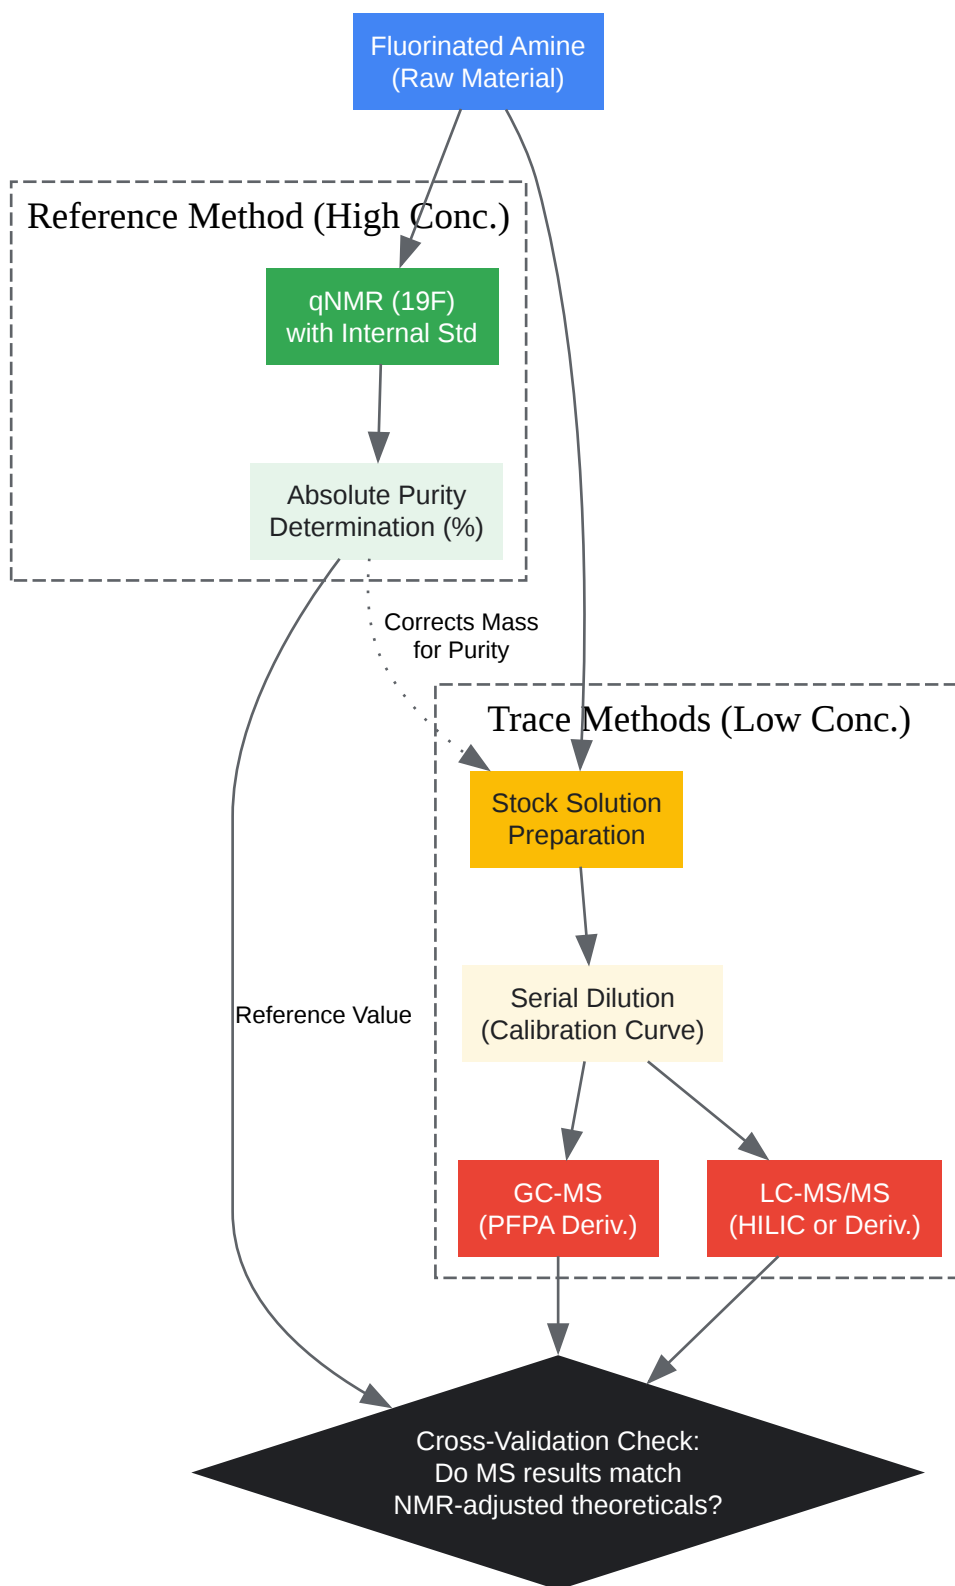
Fluorinated Amine
(Raw Material)

Reference Method (High Conc.)

qNMR (19F)
with Internal Std

Absolute Purity
Determination (%)

Corrects Mass
for Purity

Trace Methods (Low Conc.)

Stock Solution
Preparation

Serial Dilution
(Calibration Curve)

Reference Value

GC-MS
(PFPA Deriv.)

LC-MS/MS
(HILIC or Deriv.)

Cross-Validation Check:
Do MS results match
NMR-adjusted theoreticals?